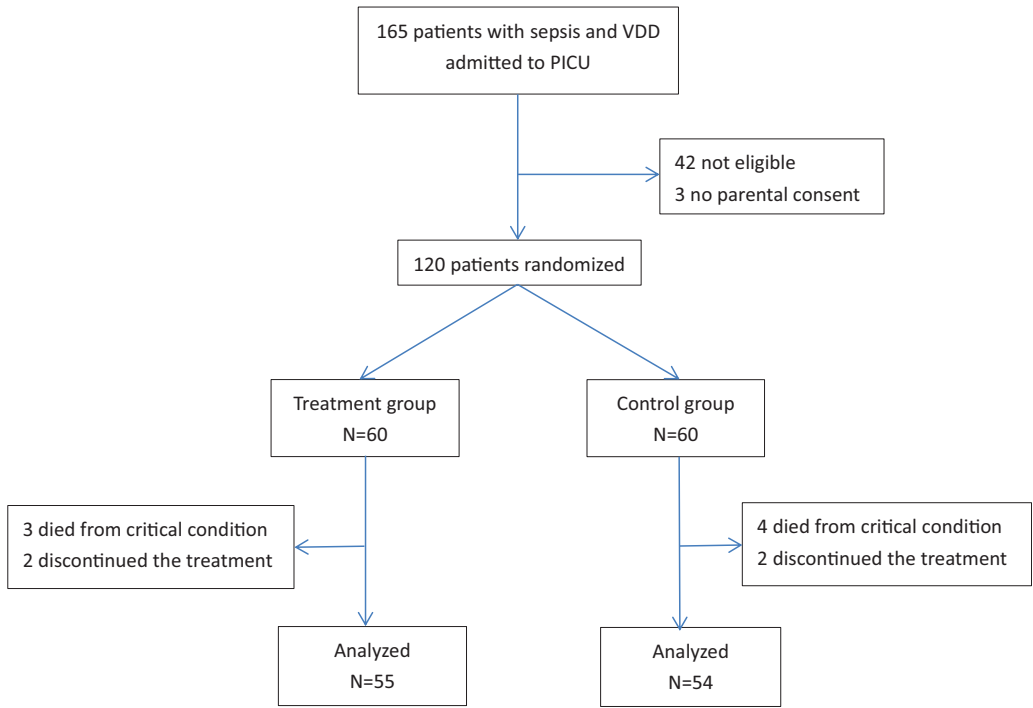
165 patients with sepsis and VDD admitted to PICU

42 not eligible
3 no parental consent

120 patients randomized

Treatment group
N=60

Control group
N=60

3 died from critical condition
2 discontinued the treatment

4 died from critical condition
2 discontinued the treatment

Analyzed
N=55

Analyzed
N=54